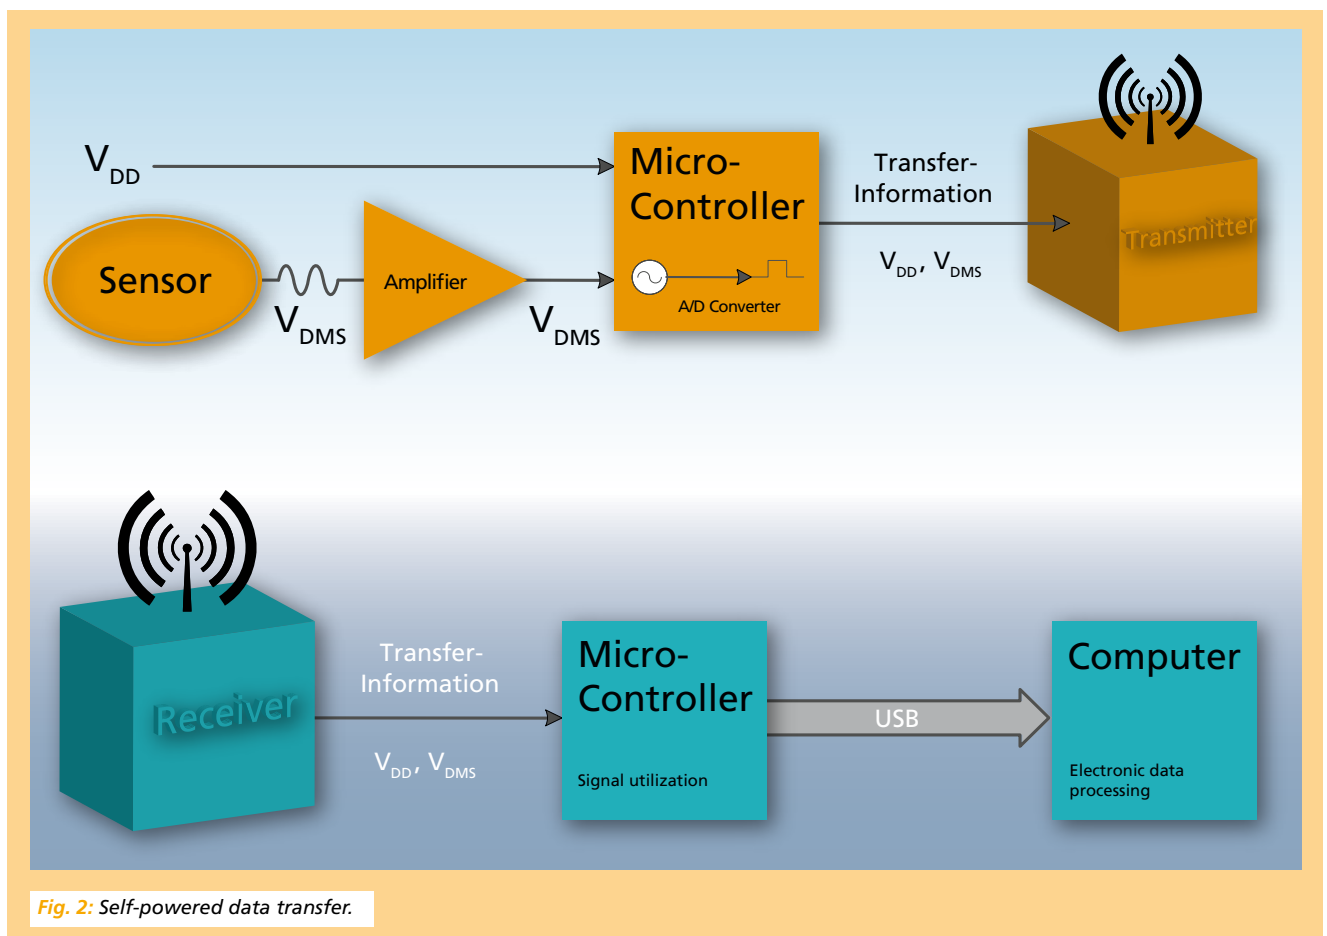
$V_{DD}$

Micro-Controller

Transfer-Information

Sensor

Amplifier

$V_{DMS}$

$V_{DMS}$

A/D Converter

$V_{DD}$, $V_{DMS}$

Transmitter

Receiver

Transfer-Information

$V_{DD}$, $V_{DMS}$

Micro-Controller

Signal utilization

USB

Computer

Electronic data processing

Fig. 2: Self-powered data transfer.